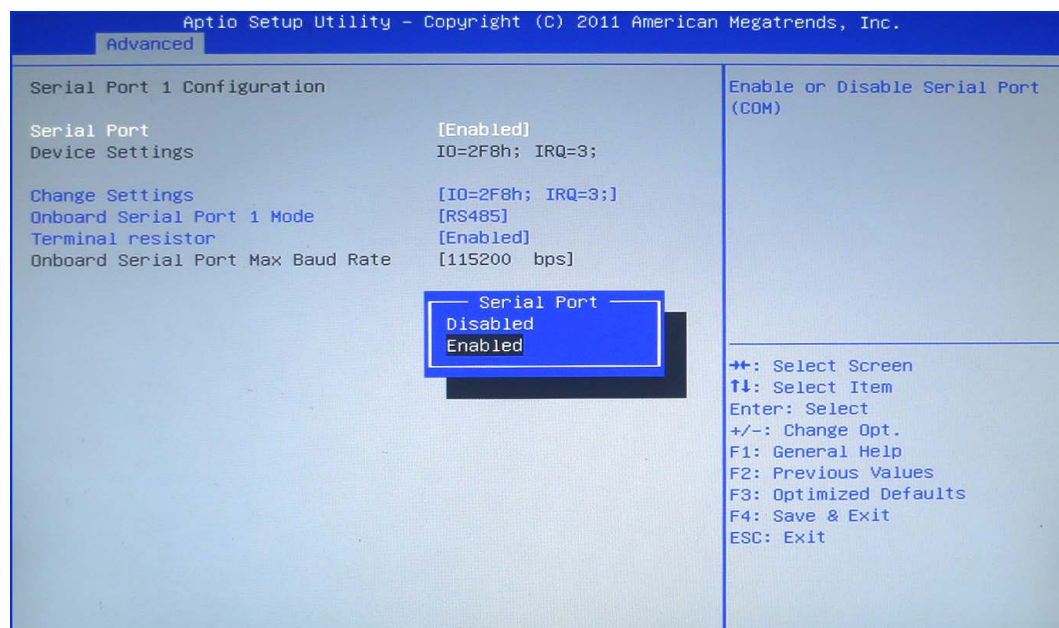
Aptio Setup Utility – Copyright (C) 2011 American Megatrends, Inc.
Advanced

Serial Port 1 Configuration

Serial Port [Enabled]
Device Settings IO=2F8h; IRQ=3;

Change Settings [IO=2F8h; IRQ=3;]
Onboard Serial Port 1 Mode [RS485]
Terminal resistor [Enabled]
Onboard Serial Port Max Baud Rate [115200 bps]

Serial Port
Disabled
Enabled

Enable or Disable Serial Port (COM)

→←: Select Screen
↑↓: Select Item
Enter: Select
+/-: Change Opt.
F1: General Help
F2: Previous Values
F3: Optimized Defaults
F4: Save & Exit
ESC: Exit